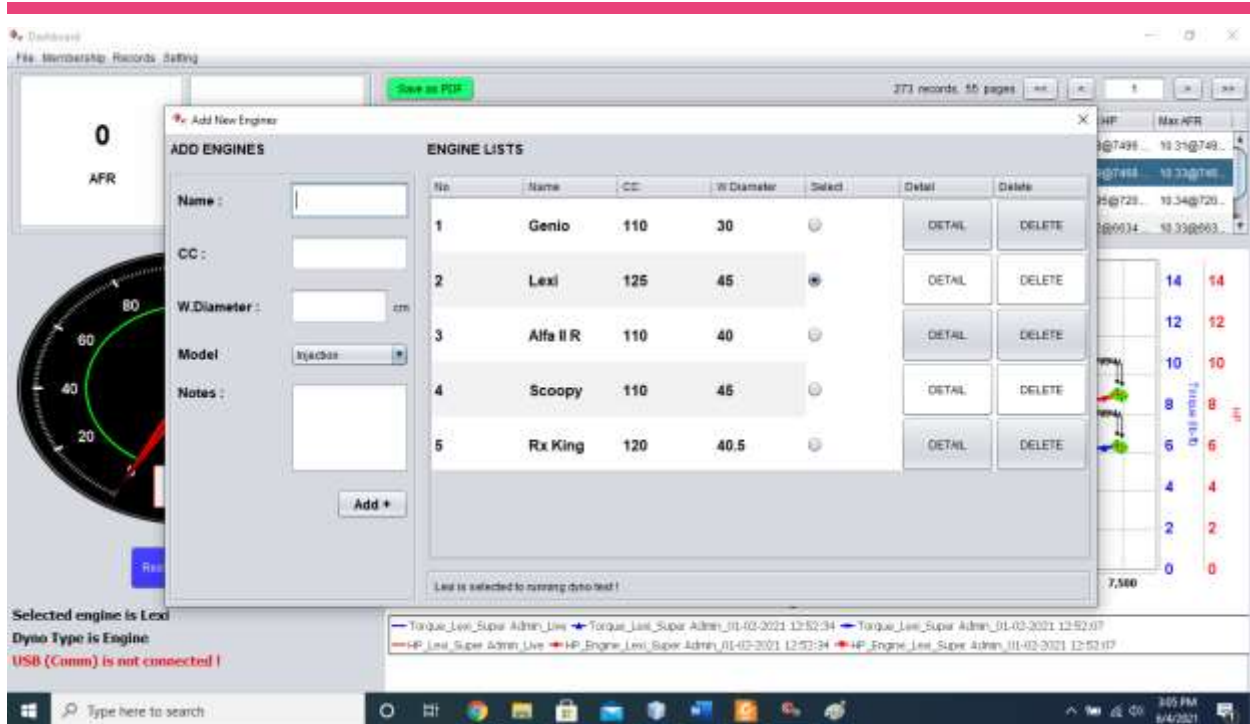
Dashboard
File Membership Records Setting

Save as PDF
273 records, 55 pages << < 1 > >>

0
AFR

Add New Engines
ADD ENGINES

Name :
CC :
W.Diameter : cm
Model Injection
Notes :
Add +

ENGINE LISTS

| No | Name | CC | W.Diameter | Select | Detail | Delete |
|---|---|---|---|---|---|---|
| 1 | Genio | 110 | 30 | | DETAIL | DELETE |
| 2 | Lexi | 125 | 45 | | DETAIL | DELETE |
| 3 | Alfa II R | 110 | 40 | | DETAIL | DELETE |
| 4 | Scoopy | 110 | 45 | | DETAIL | DELETE |
| 5 | Rx King | 120 | 40.5 | | DETAIL | DELETE |

Lexi is selected to running dyno test !

HP | Max AFR
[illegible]@7499... 10.31@749...
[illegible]@7499... 10.33@749...
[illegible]@720... 10.34@720...
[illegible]@6634... 10.33@663...

80
60
40
20

14 14
12 12
10 10
8 8
6 6
4 4
2 2
0 0
Torque (lb-ft)
HP
7,500

Selected engine is Lexi
Dyno Type is Engine
USB (Comm) is not connected !

Torque_Lexi_Super Admin_Live Torque_Lexi_Super Admin_01-02-2021 12:52:34 Torque_Lexi_Super Admin_01-02-2021 12:52:07
HP_Lexi_Super Admin_Live HP_Engine_Lexi_Super Admin_01-02-2021 12:52:34 HP_Engine_Lexi_Super Admin_01-02-2021 12:52:07

Type here to search
3:05 PM
6/4/2021